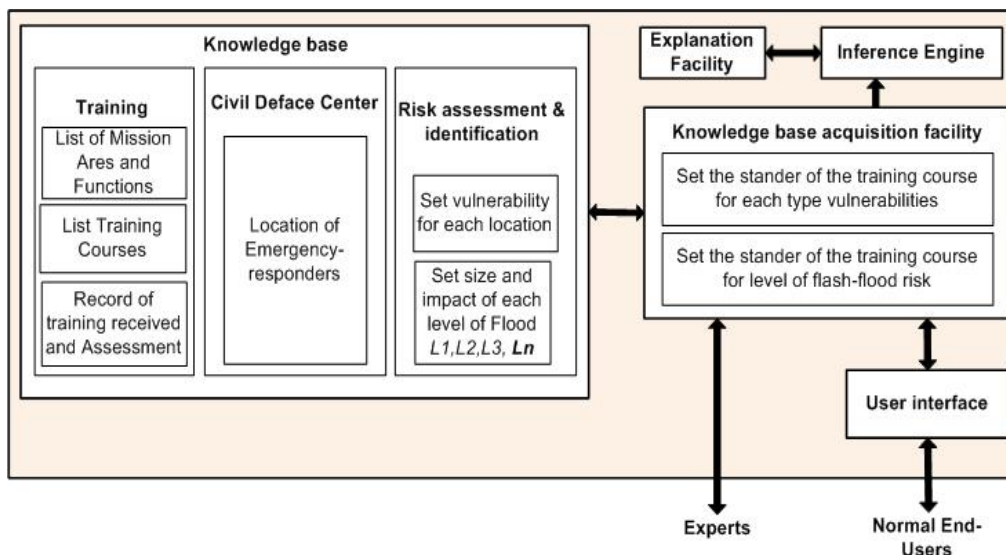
Knowledge base

Training

List of Mission Ares and Functions

List Training Courses

Record of training received and Assessment

Civil Deface Center

Location of Emergency-responders

Risk assessment & identification

Set vulnerability for each location

Set size and impact of each level of Flood *L1*,*L2*,*L3*, ***Ln***

Explanation Facility

Inference Engine

Knowledge base acquisition facility

Set the stander of the training course for each type vulnerabilities

Set the stander of the training course for level of flash-flood risk

User interface

Experts

Normal End-Users